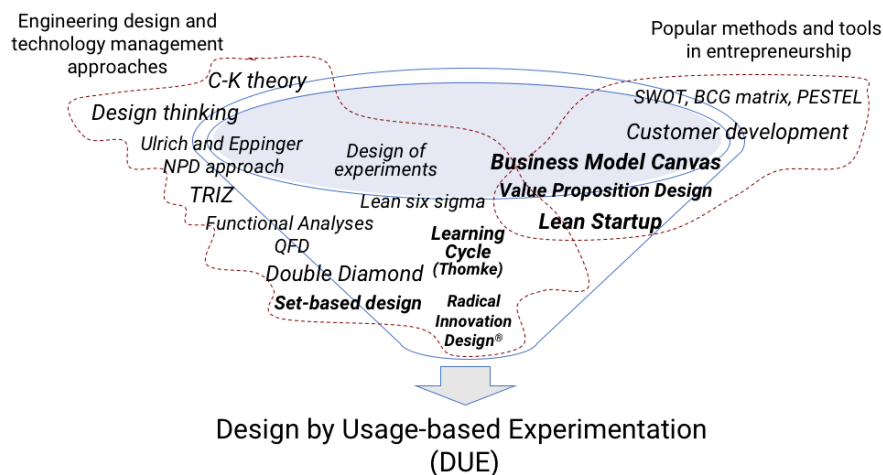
Engineering design and technology management approaches

Popular methods and tools in entrepreneurship

C-K theory

Design thinking

SWOT, BCG matrix, PESTEL

Customer development

Ulrich and Eppinger NPD approach

Design of experiments

Business Model Canvas

TRIZ

Value Proposition Design

Lean six sigma

Lean Startup

Functional Analyses

QFD

Learning Cycle (Thomke)

Double Diamond

Set-based design

Radical Innovation Design®

Design by Usage-based Experimentation (DUE)